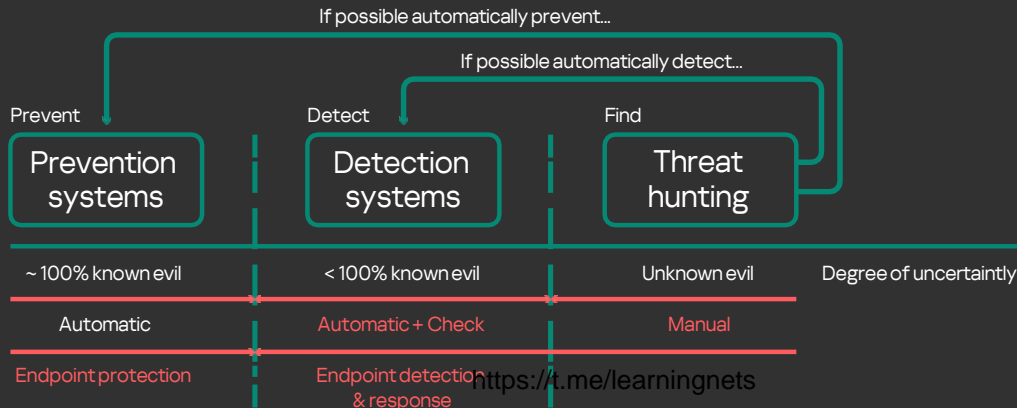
If possible automatically prevent...

If possible automatically detect...

Prevent

Prevention systems

Detect

Detection systems

Find

Threat hunting

~ 100% known evil

< 100% known evil

Unknown evil

Degree of uncertaintly

Automatic

Automatic + Check

Manual

Endpoint protection

Endpoint detection & response

https://t.me/learningnets